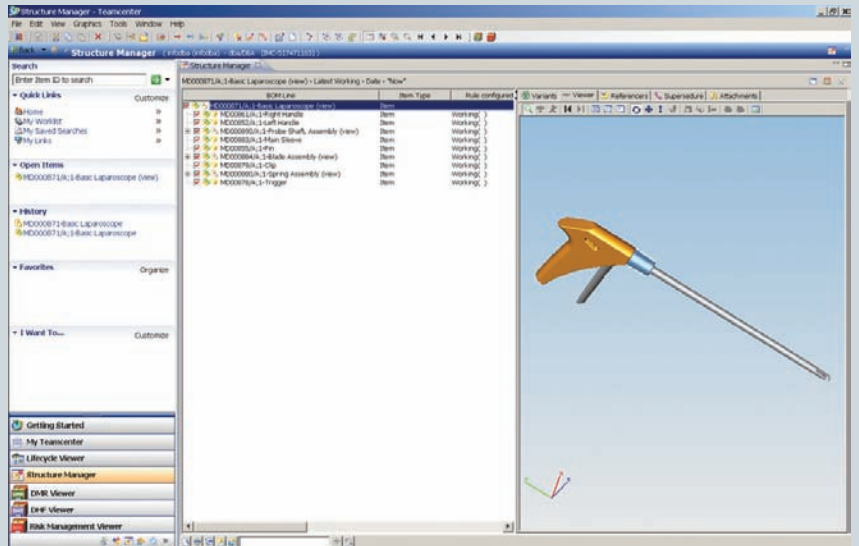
Structure Manager - Teamcenter

File Edit View Graphics Tools Window Help

Back Structure Manager (infodba (infodba) - dba/DBA [IMC-517471103])

Search

Enter Item ID to search

Quick Links

Customize

Home

My Worklist

My Saved Searches

My Links

Open Items

MD000871/A;1-Basic Laparoscope (view)

History

MD000871-Basic Laparoscope

MD000871/A;1-Basic Laparoscope

Favorites

Organize

I Want To...

Customize

Getting Started

My Teamcenter

Lifecycle Viewer

Structure Manager

DMR Viewer

DHF Viewer

Risk Management Viewer

Structure Manager

MD000871/A;1-Basic Laparoscope (View) - Latest Working - Date - "Now"

| BOM Line | Item Type | Rule configured |
|---|---|---|
| MD000871/A;1-Basic Laparoscope (view) | Item | |
| MD000861/A;1-Right Handle | Item | Working( ) |
| MD000852/A;1-Left Handle | Item | Working( ) |
| MD000890/A;1-Probe Shaft, Assembly (view) | Item | Working( ) |
| MD000883/A;1-Main Sleeve | Item | Working( ) |
| MD000855/A;1-Pin | Item | Working( ) |
| MD000884/A;1-Blade Assembly (view) | Item | Working( ) |
| MD000876/A;1-Clip | Item | Working( ) |
| MD000881/A;1-Spring Assembly (view) | Item | Working( ) |
| MD000878/A;1-Trigger | Item | Working( ) |

Variants Viewer References Supersedure Attachments